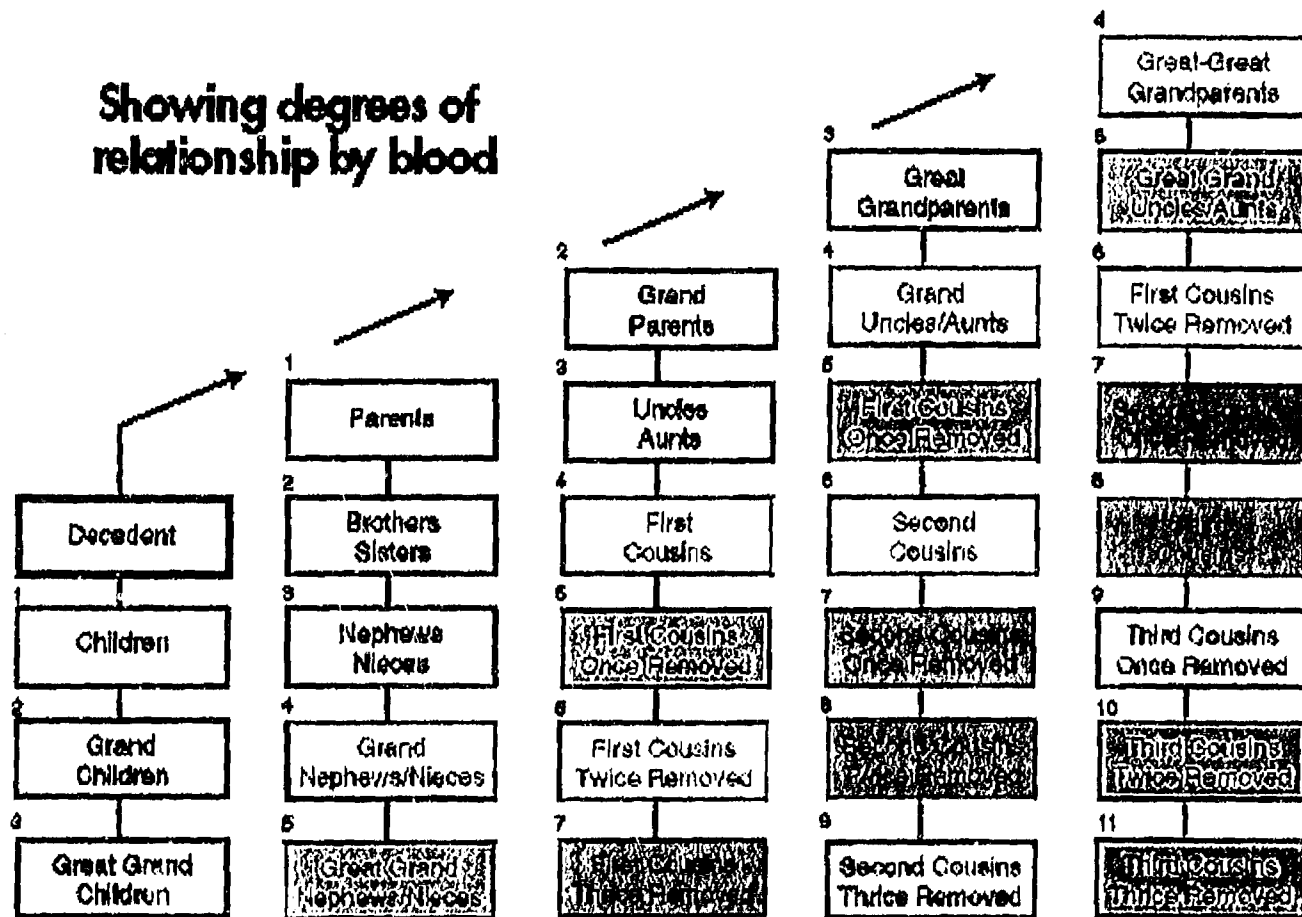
Showing degrees of relationship by blood

Decedent

1
Children

2
Grand Children

3
Great Grand Children

1
Parents

2
Brothers Sisters

3
Nephews Nieces

4
Grand Nephews/Nieces

5
Great Grand Nephews/Nieces

2
Grand Parents

3
Uncles Aunts

4
First Cousins

5
First Cousins Once Removed

6
First Cousins Twice Removed

7
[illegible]

3
Great Grandparents

4
Grand Uncles/Aunts

5
First Cousins Once Removed

6
Second Cousins

7
Second Cousins Once Removed

8
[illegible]

9
Second Cousins Thrice Removed

4
Great-Great Grandparents

5
Great Grand Uncles/Aunts

6
First Cousins Twice Removed

7
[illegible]

8
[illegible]

9
Third Cousins Once Removed

10
Third Cousins Twice Removed

11
Third Cousins Thrice Removed